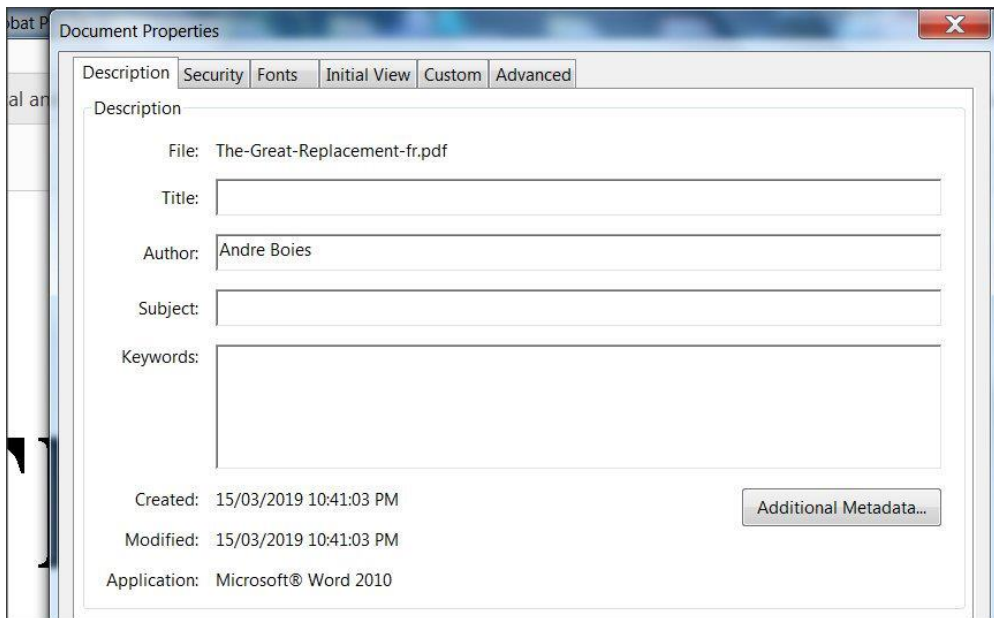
bat P
al an
Document Properties
X
Description | Security | Fonts | Initial View | Custom | Advanced
Description
File: The-Great-Replacement-fr.pdf
Title:
Author: Andre Boies
Subject:
Keywords:
Created: 15/03/2019 10:41:03 PM
Modified: 15/03/2019 10:41:03 PM
Application: Microsoft® Word 2010
Additional Metadata...